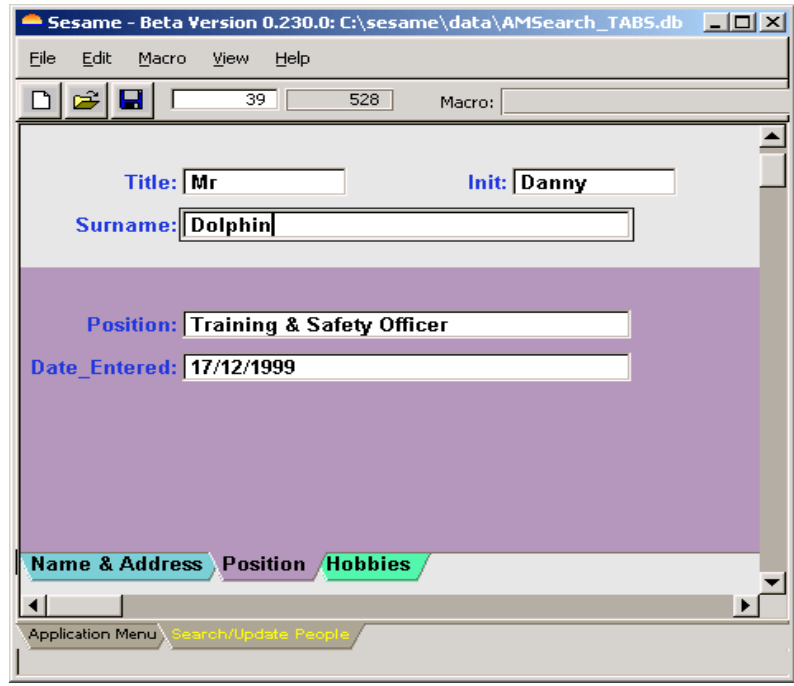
Sesame - Beta Version 0.230.0: C:\sesame\data\AMSearch_TABS.db

File Edit Macro View Help

39 528 Macro:

Title: Mr
Init: Danny
Surname: Dolphin

Position: Training & Safety Officer
Date_Entered: 17/12/1999

Name & Address Position Hobbies

Application Menu Search/Update People